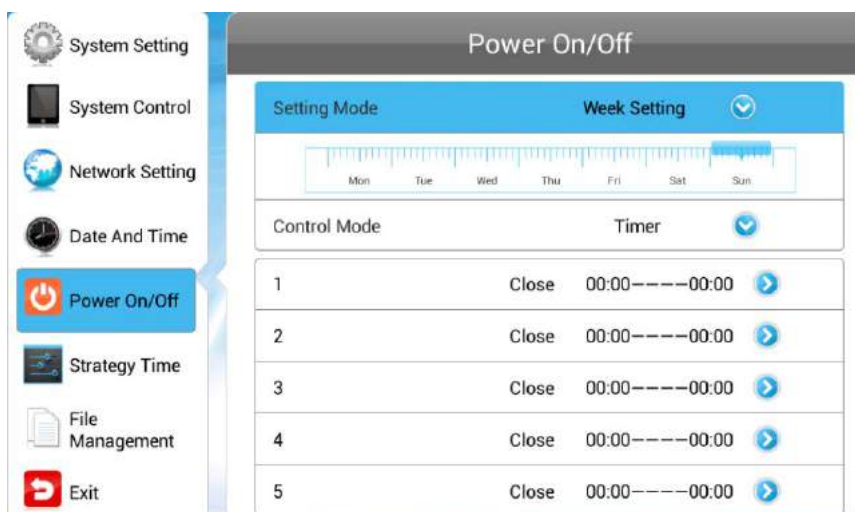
System Setting
System Control
Network Setting
Date And Time
Power On/Off
Strategy Time
File Management
Exit

Power On/Off

Setting Mode Week Setting

Mon Tue Wed Thu Fri Sat Sun

Control Mode Timer

| | | |
|---|---|---|
| 1 | Close | 00:00----00:00 |
| 2 | Close | 00:00----00:00 |
| 3 | Close | 00:00----00:00 |
| 4 | Close | 00:00----00:00 |
| 5 | Close | 00:00----00:00 |